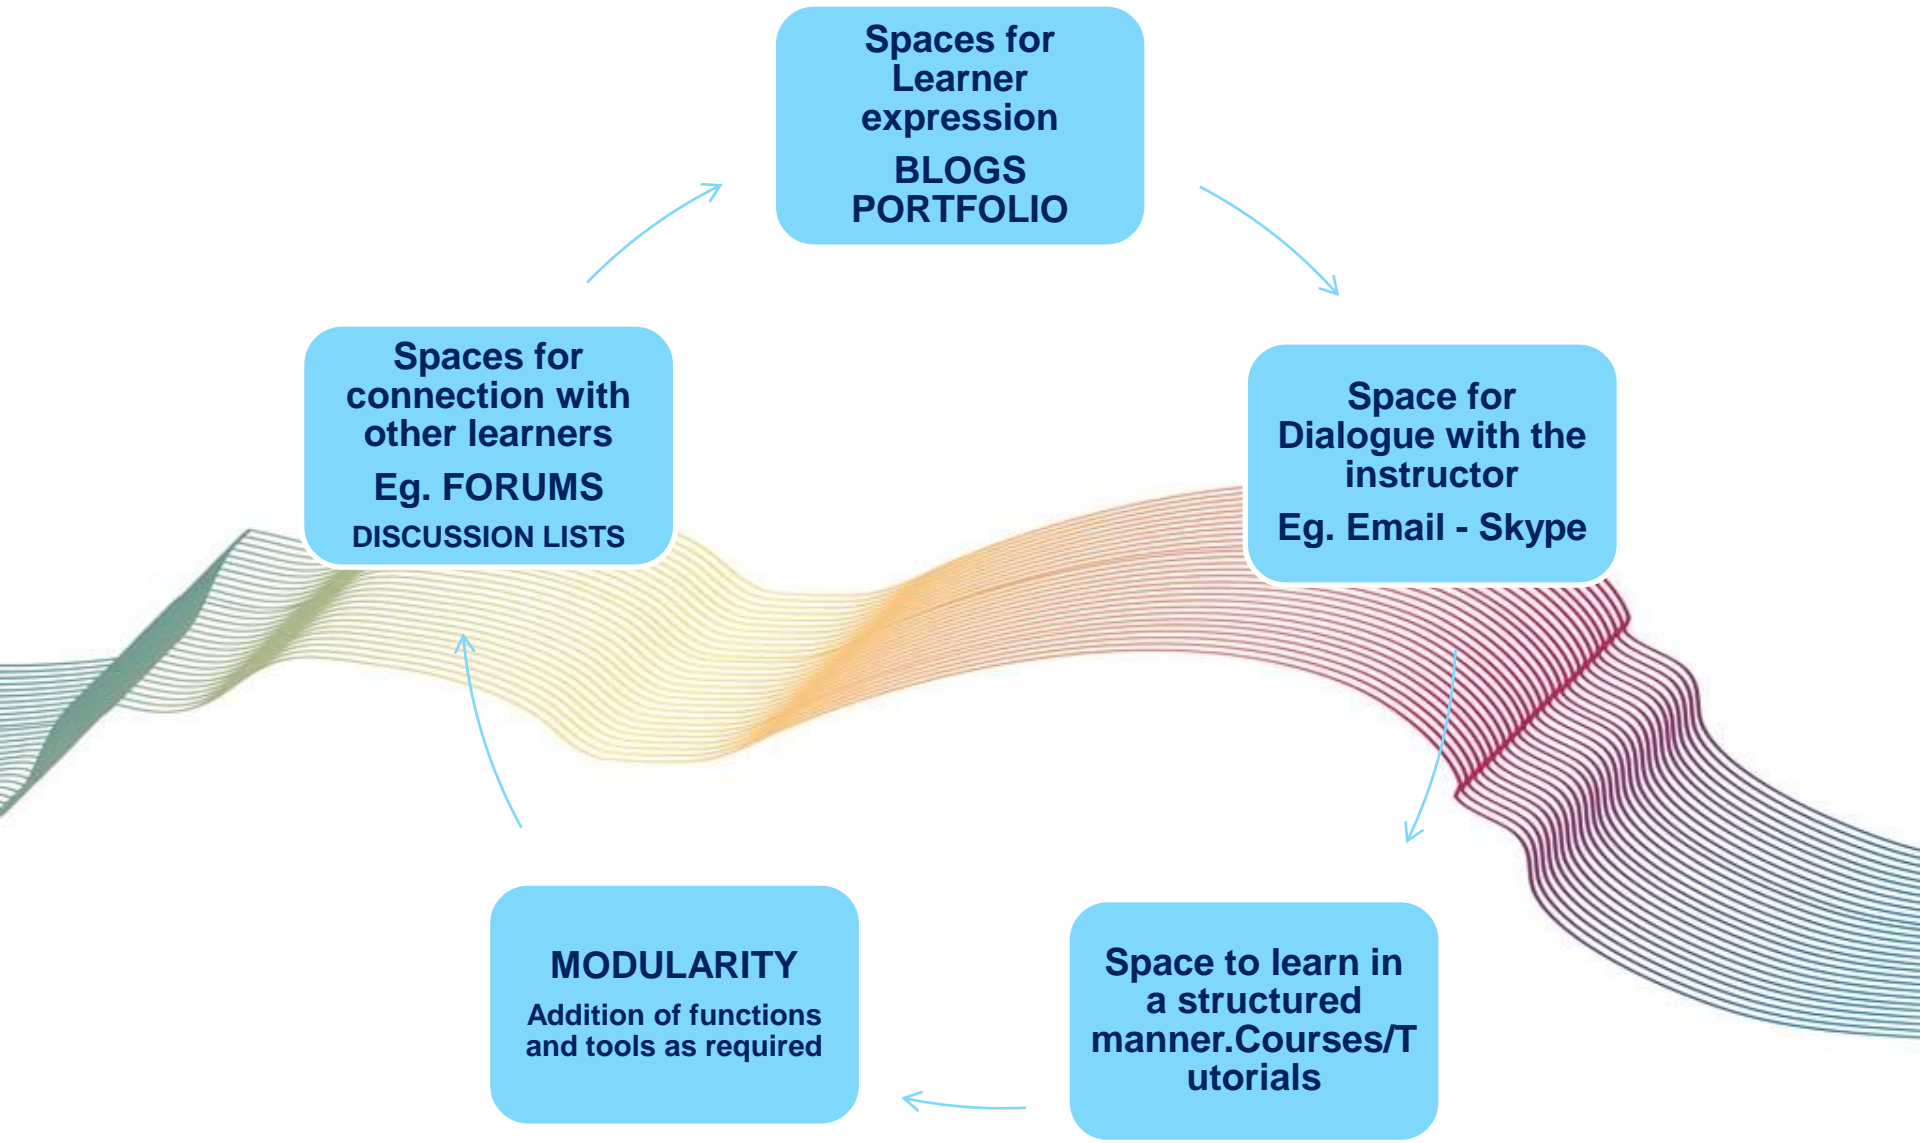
Spaces for Learner expression

BLOGS PORTFOLIO

Space for Dialogue with the instructor

Eg. Email - Skype

Space to learn in a structured manner.Courses/Tutorials

MODULARITY

Addition of functions and tools as required

Spaces for connection with other learners

Eg. FORUMS

DISCUSSION LISTS